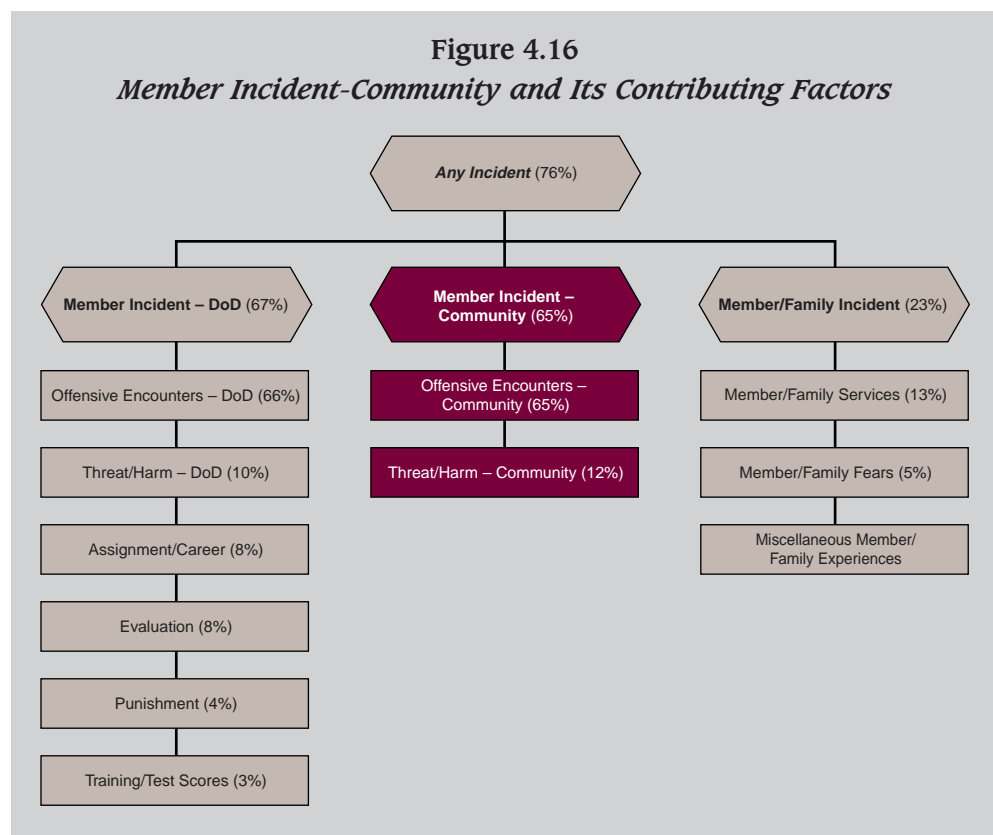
Figure 4.16
Member Incident-Community and Its Contributing Factors

Any Incident (76%)

Member Incident – DoD (67%)

Offensive Encounters – DoD (66%)

Threat/Harm – DoD (10%)

Assignment/Career (8%)

Evaluation (8%)

Punishment (4%)

Training/Test Scores (3%)

Member Incident – Community (65%)

Offensive Encounters – Community (65%)

Threat/Harm – Community (12%)

Member/Family Incident (23%)

Member/Family Services (13%)

Member/Family Fears (5%)

Miscellaneous Member/ Family Experiences